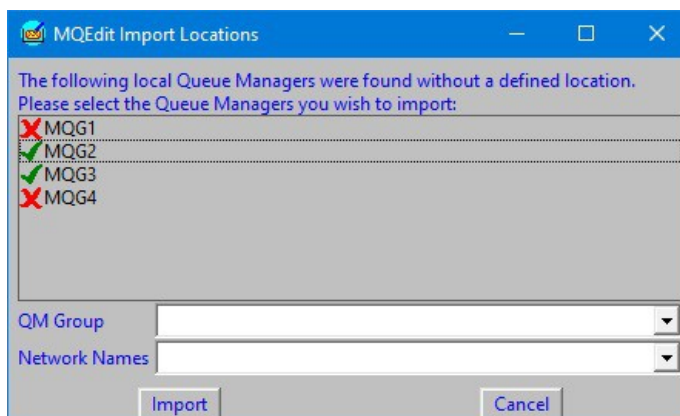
MQEdit Import Locations

The following local Queue Managers were found without a defined location.
Please select the Queue Managers you wish to import:

MQG1
MQG2
MQG3
MQG4

QM Group

Network Names

Import

Cancel